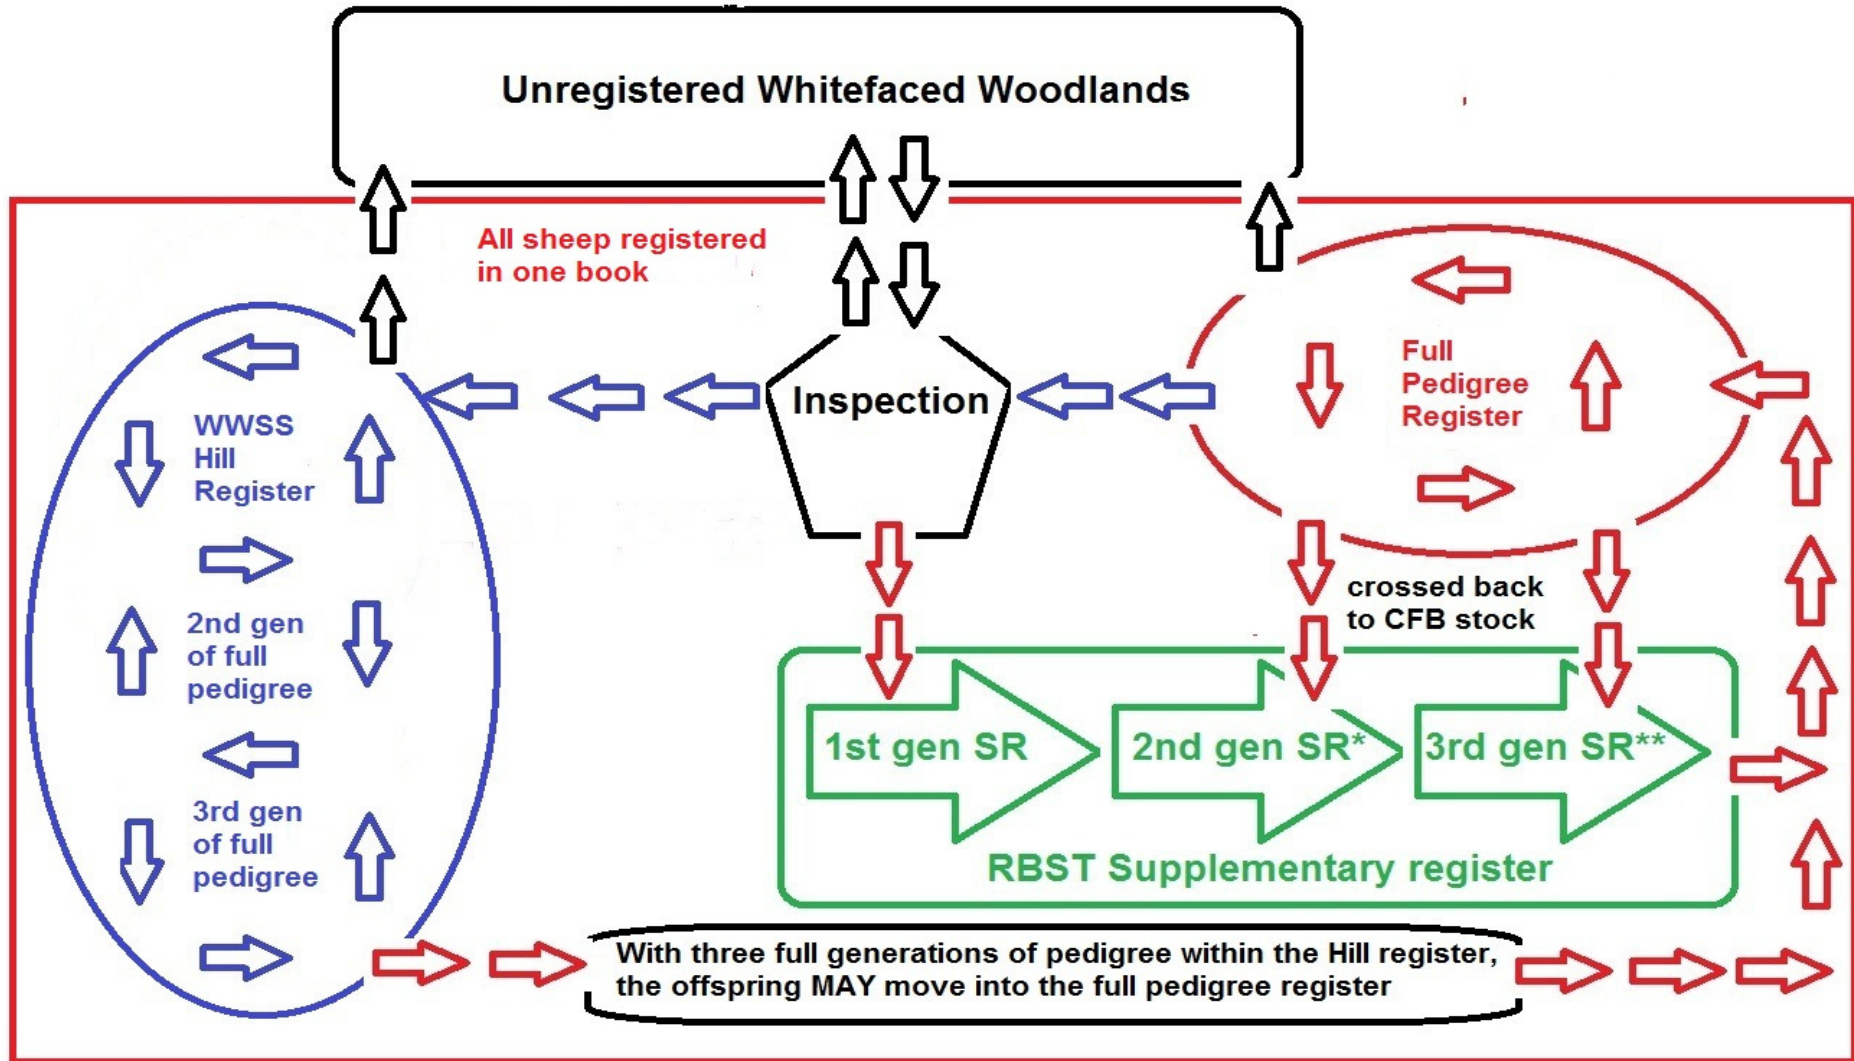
Unregistered Whitefaced Woodlands

All sheep registered in one book

Inspection

WWSS Hill Register

2nd gen of full pedigree

3rd gen of full pedigree

Full Pedigree Register

crossed back to CFB stock

1st gen SR

2nd gen SR*

3rd gen SR**

RBST Supplementary register

With three full generations of pedigree within the Hill register, the offspring MAY move into the full pedigree register